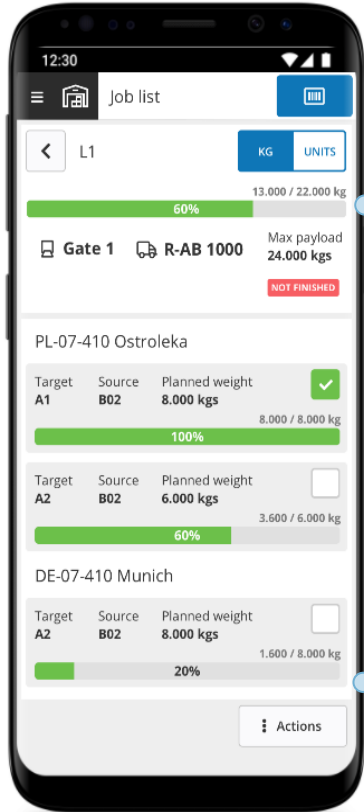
12:30

Job list

L1

KG UNITS

13.000 / 22.000 kg

60%

Gate 1 R-AB 1000 Max payload 24.000 kgs

NOT FINISHED

PL-07-410 Ostroleka

| Target | Source | Planned weight |
|---|---|---|
| A1 | B02 | 8.000 kgs |

8.000 / 8.000 kg

100%

| Target | Source | Planned weight |
|---|---|---|
| A2 | B02 | 6.000 kgs |

3.600 / 6.000 kg

60%

DE-07-410 Munich

| Target | Source | Planned weight |
|---|---|---|
| A2 | B02 | 8.000 kgs |

1.600 / 8.000 kg

20%

Actions